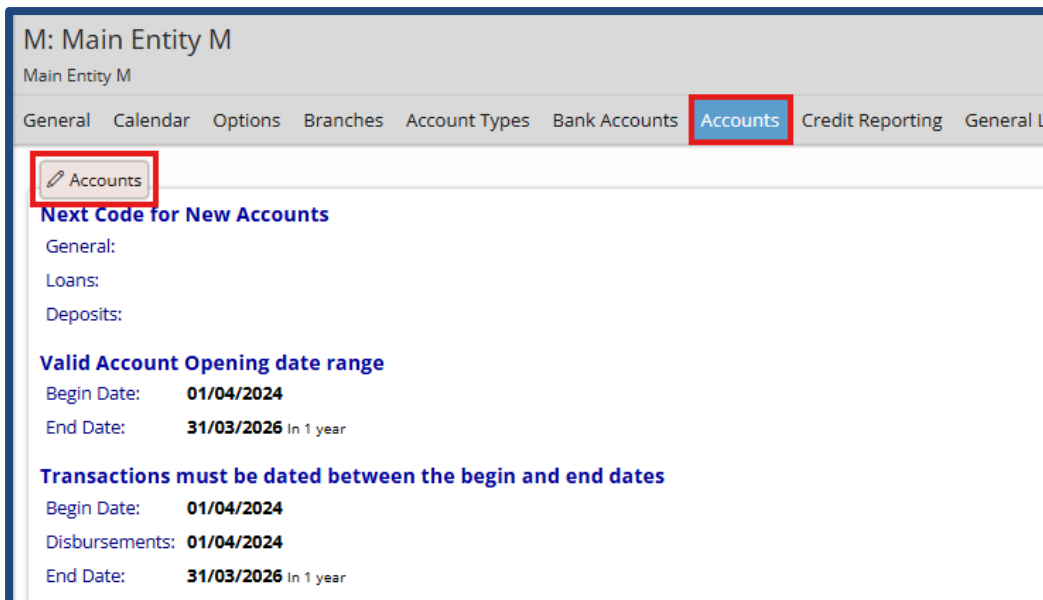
M: Main Entity M
Main Entity M

General Calendar Options Branches Account Types Bank Accounts Accounts Credit Reporting General L

Accounts

Next Code for New Accounts
General:
Loans:
Deposits:

Valid Account Opening date range
Begin Date: 01/04/2024
End Date: 31/03/2026 In 1 year

Transactions must be dated between the begin and end dates
Begin Date: 01/04/2024
Disbursements: 01/04/2024
End Date: 31/03/2026 In 1 year